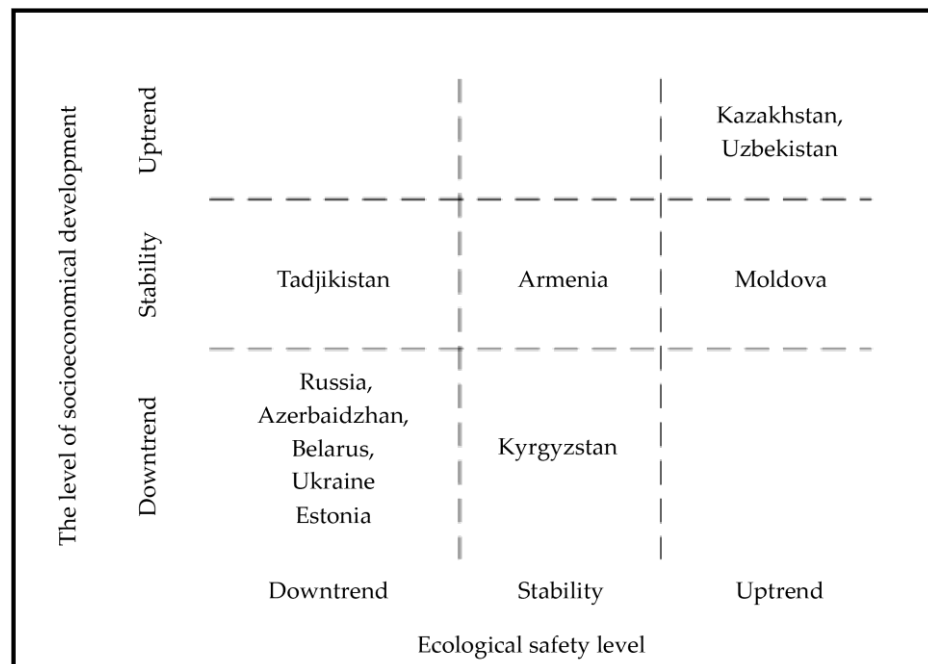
The level of socioeconomical development

Uptrend

Kazakhstan, Uzbekistan

Stability

Tadjikistan

Armenia

Moldova

Downtrend

Russia, Azerbaidzhan, Belarus, Ukraine Estonia

Kyrgyzstan

Downtrend

Stability

Uptrend

Ecological safety level